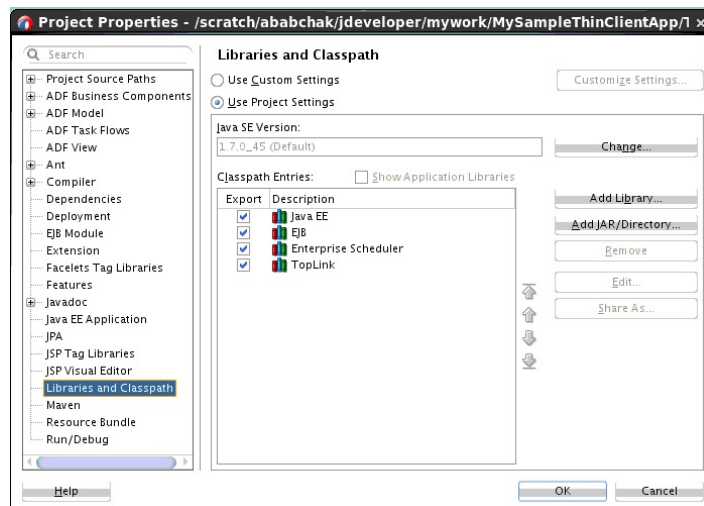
Project Properties - /scratch/ababchak/jdeveloper/mywork/MySampleThinClientApp/1 ×

Search

Project Source Paths
ADF Business Components
ADF Model
ADF Task Flows
ADF View
Ant
Compiler
Dependencies
Deployment
EJB Module
Extension
Facelets Tag Libraries
Features
Javadoc
Java EE Application
JPA
JSP Tag Libraries
JSP Visual Editor
Libraries and Classpath
Maven
Resource Bundle
Run/Debug

Libraries and Classpath

Use Custom Settings
Customize Settings...
Use Project Settings

Java SE Version:
1.7.0_45 (Default)
Change...

Classpath Entries:
Show Application Libraries

| Export | Description |
|---|---|
| ✓ | Java EE |
| ✓ | EJB |
| ✓ | Enterprise Scheduler |
| ✓ | TopLink |

Add Library...
Add JAR/Directory...
Remove
Edit...
Share As...

Help
OK
Cancel